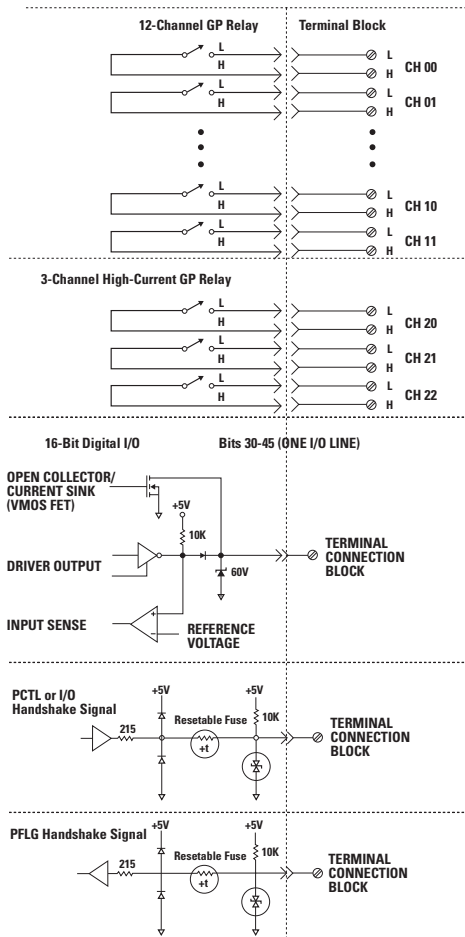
12-Channel GP Relay

Terminal Block

L
H
L
H
CH 00

L
H
L
H
CH 01

L
H
L
H
CH 10

L
H
L
H
CH 11

3-Channel High-Current GP Relay

L
H
L
H
CH 20

L
H
L
H
CH 21

L
H
L
H
CH 22

16-Bit Digital I/O

Bits 30-45 (ONE I/O LINE)

OPEN COLLECTOR/ CURRENT SINK (VMOS FET)

+5V

10K

DRIVER OUTPUT

60V

TERMINAL CONNECTION BLOCK

INPUT SENSE

REFERENCE VOLTAGE

PCTL or I/O Handshake Signal

+5V

+5V

215

Resetable Fuse

+t

10K

TERMINAL CONNECTION BLOCK

PFLG Handshake Signal

+5V

+5V

215

Resetable Fuse

+t

10K

TERMINAL CONNECTION BLOCK